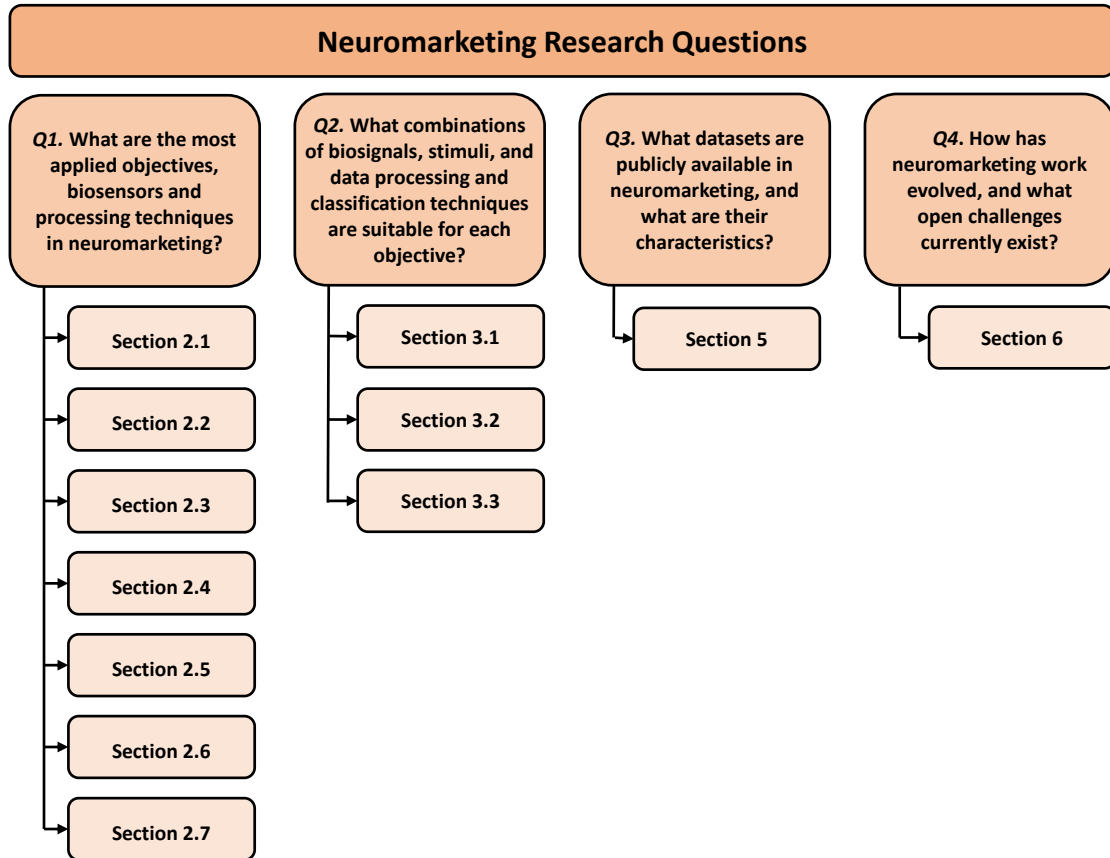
Neuromarketing Research Questions

Q1. What are the most applied objectives, biosensors and processing techniques in neuromarketing?

Section 2.1

Section 2.2

Section 2.3

Section 2.4

Section 2.5

Section 2.6

Section 2.7

Q2. What combinations of biosignals, stimuli, and data processing and classification techniques are suitable for each objective?

Section 3.1

Section 3.2

Section 3.3

Q3. What datasets are publicly available in neuromarketing, and what are their characteristics?

Section 5

Q4. How has neuromarketing work evolved, and what open challenges currently exist?

Section 6